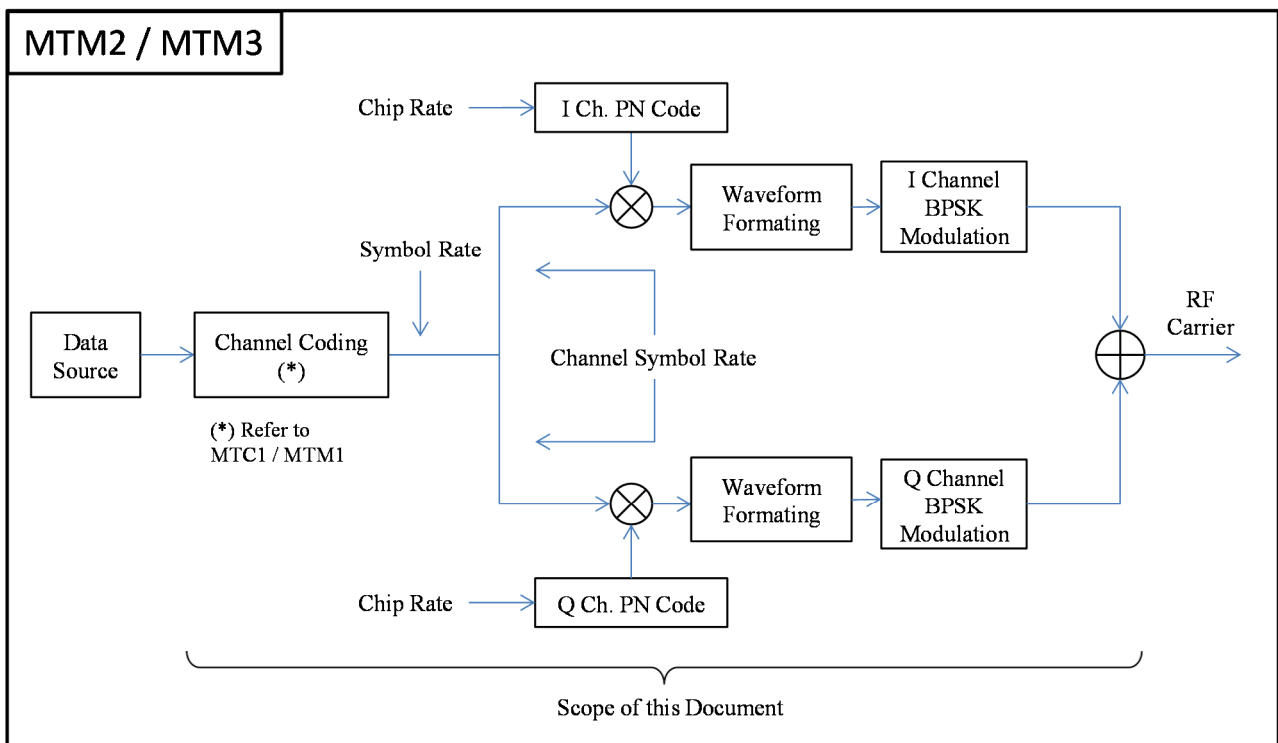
MTM2 / MTM3

Chip Rate

I Ch. PN Code

Waveform Formating

I Channel BPSK Modulation

Symbol Rate

Data Source

Channel Coding (*)

Channel Symbol Rate

RF Carrier

(*) Refer to MTC1 / MTM1

Waveform Formating

Q Channel BPSK Modulation

Chip Rate

Q Ch. PN Code

Scope of this Document